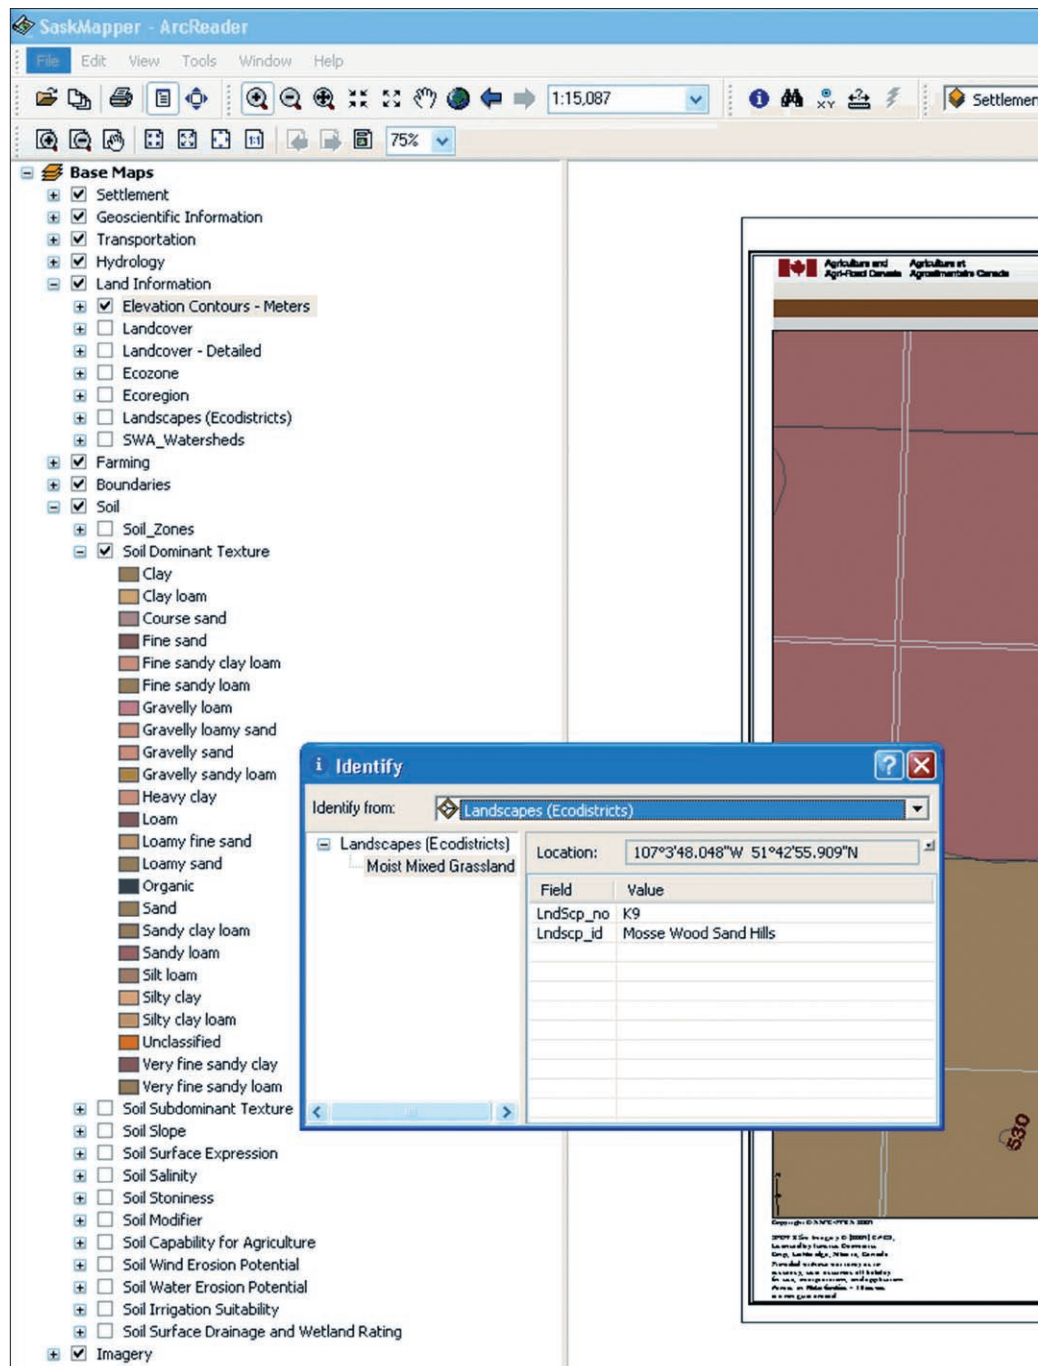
SaskMapper - ArcReader

File Edit View Tools Window Help

1:15,087

Settlemen

75%

Base Maps
Settlement
Geoscientific Information
Transportation
Hydrology
Land Information
Elevation Contours - Meters
Landcover
Landcover - Detailed
Ecozone
Ecoregion
Landscapes (Ecodistricts)
SWA_Watersheds
Farming
Boundaries
Soil
Soil_Zones
Soil Dominant Texture
Clay
Clay loam
Course sand
Fine sand
Fine sandy clay loam
Fine sandy loam
Gravelly loam
Gravelly loamy sand
Gravelly sand
Gravelly sandy loam
Heavy clay
Loam
Loamy fine sand
Loamy sand
Organic
Sand
Sandy clay loam
Sandy loam
Silt loam
Silty clay
Silty clay loam
Unclassified
Very fine sandy clay
Very fine sandy loam
Soil Subdominant Texture
Soil Slope
Soil Surface Expression
Soil Salinity
Soil Stoniness
Soil Modifier
Soil Capability for Agriculture
Soil Wind Erosion Potential
Soil Water Erosion Potential
Soil Irrigation Suitability
Soil Surface Drainage and Wetland Rating
Imagery

Agriculture and Agri-Food Canada Agriculture et Agroalimentaire Canada

Identify

Identify from: Landscapes (Ecodistricts)

Landscapes (Ecodistricts)
Moist Mixed Grassland

Location: 107°3'48.048"W 51°42'55.909"N

| Field | Value |
|---|---|
| LndScp_no | K9 |
| Lndscp_id | Mosse Wood Sand Hills |

530

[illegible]